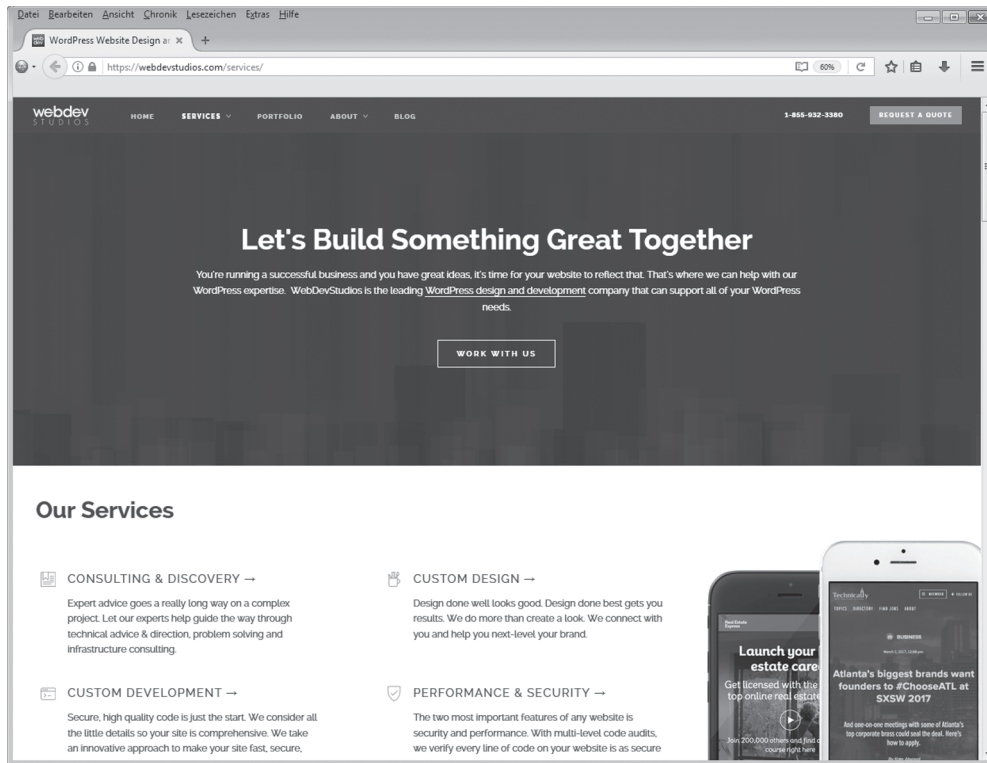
Datei Bearbeiten Ansicht Chronik Lesezeichen Extras Hilfe

WordPress Website Design ar ×

https://webdevstudios.com/services/

60%

webdev STUDIOS

HOME SERVICES PORTFOLIO ABOUT BLOG

1-855-932-3380

REQUEST A QUOTE

Let's Build Something Great Together

You're running a successful business and you have great ideas, it's time for your website to reflect that. That's where we can help with our WordPress expertise. WebDevStudios is the leading WordPress design and development company that can support all of your WordPress needs.

WORK WITH US

Our Services

CONSULTING & DISCOVERY →

Expert advice goes a really long way on a complex project. Let our experts help guide the way through technical advice & direction, problem solving and infrastructure consulting.

CUSTOM DESIGN →

Design done well looks good. Design done best gets you results. We do more than create a look. We connect with you and help you next-level your brand.

CUSTOM DEVELOPMENT →

Secure, high quality code is just the start. We consider all the little details so your site is comprehensive. We take an innovative approach to make your site fast, secure,

PERFORMANCE & SECURITY →

The two most important features of any website is security and performance. With multi-level code audits, we verify every line of code on your website is as secure

Real Estate Express

Launch your estate care

Get licensed with the top online real estate

Join 200,000 others and find course right here

Technically

BUSINESS

Atlanta's biggest brands want founders to #ChooseATL at SXSW 2017

And one-on-one meetings with some of Atlanta's top corporate brass could seal the deal. Here's how to apply.